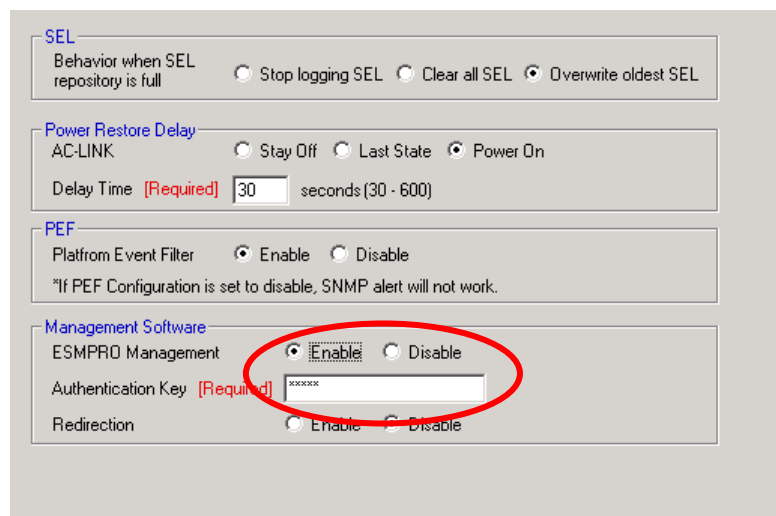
SEL
Behavior when SEL repository is full
Stop logging SEL
Clear all SEL
Overwrite oldest SEL

Power Restore Delay
AC-LINK
Stay Off
Last State
Power On
Delay Time [Required] 30 seconds (30 - 600)

PEF
Platfrom Event Filter
Enable
Disable
*If PEF Configuration is set to disable, SNMP alert will not work.

Management Software
ESMPRO Management
Enable
Disable
Authentication Key [Required] *****
Redirection
Enable
Disable